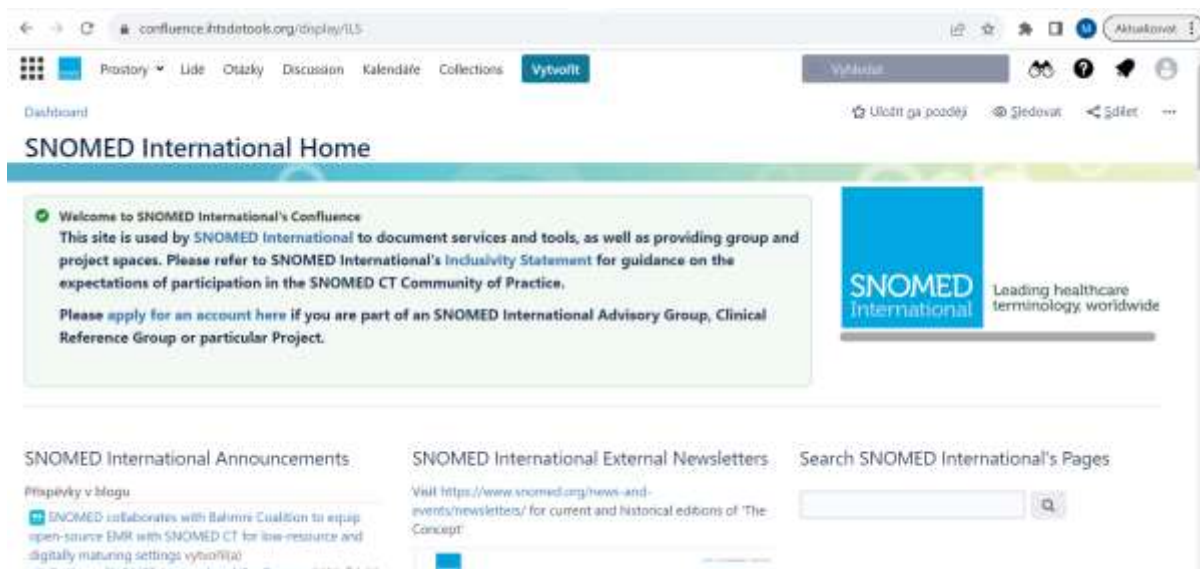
confluence.ihtsdotools.org/display/ILS

Aktualizovat

Prostory Lidé Otázky Discussion Kalendáře Collections Vytvořit

Vyhledat

Dashboard

Uložit na později Sledovat Sdílet ···

SNOMED International Home

Welcome to SNOMED International's Confluence

This site is used by SNOMED International to document services and tools, as well as providing group and project spaces. Please refer to SNOMED International's Inclusivity Statement for guidance on the expectations of participation in the SNOMED CT Community of Practice.

Please apply for an account here if you are part of an SNOMED International Advisory Group, Clinical Reference Group or particular Project.

SNOMED International

Leading healthcare terminology, worldwide

SNOMED International Announcements

Příspěvky v blogu

SNOMED collaborates with Bahmni Coalition to equip open-source EMR with SNOMED CT for low-resource and digitally maturing settings vytvořil(a)

SNOMED International External Newsletters

Visit https://www.snomed.org/news-and-events/newsletters/ for current and historical editions of 'The Concept'

Search SNOMED International's Pages